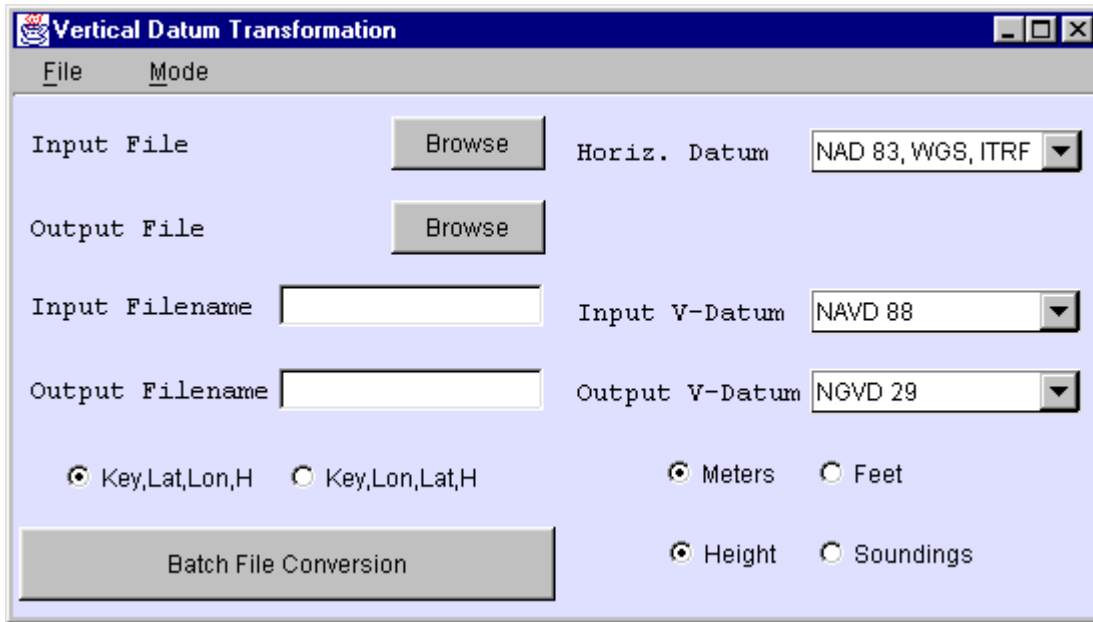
Vertical Datum Transformation

File Mode

Input File Browse

Horiz. Datum NAD 83, WGS, ITRF

Output File Browse

Input Filename

Input V-Datum NAVD 88

Output Filename

Output V-Datum NGVD 29

Key,Lat,Lon,H Key,Lon,Lat,H

Meters Feet

Batch File Conversion

Height Soundings